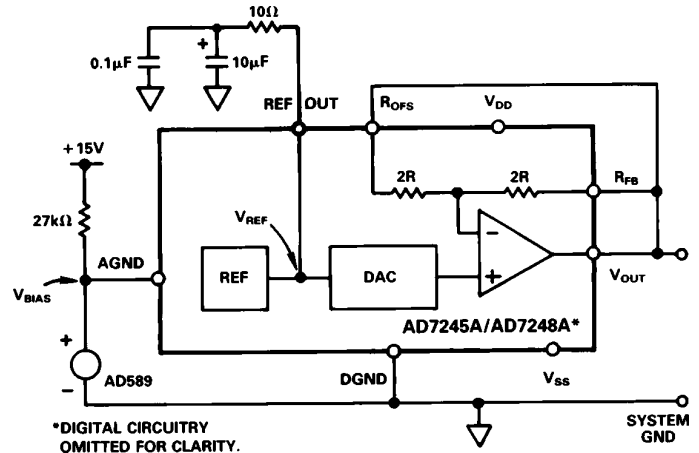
10Ω

0.1μF

+

10μF

REF OUT

$R_{OFS}$

$V_{DD}$

+15V

2R

2R

$R_{FB}$

27kΩ

$V_{REF}$

−

AGND

REF

DAC

+

$V_{BIAS}$

$V_{OUT}$

AD7245A/AD7248A*

+

AD589

−

DGND

$V_{SS}$

*DIGITAL CIRCUITRY OMITTED FOR CLARITY.

SYSTEM GND